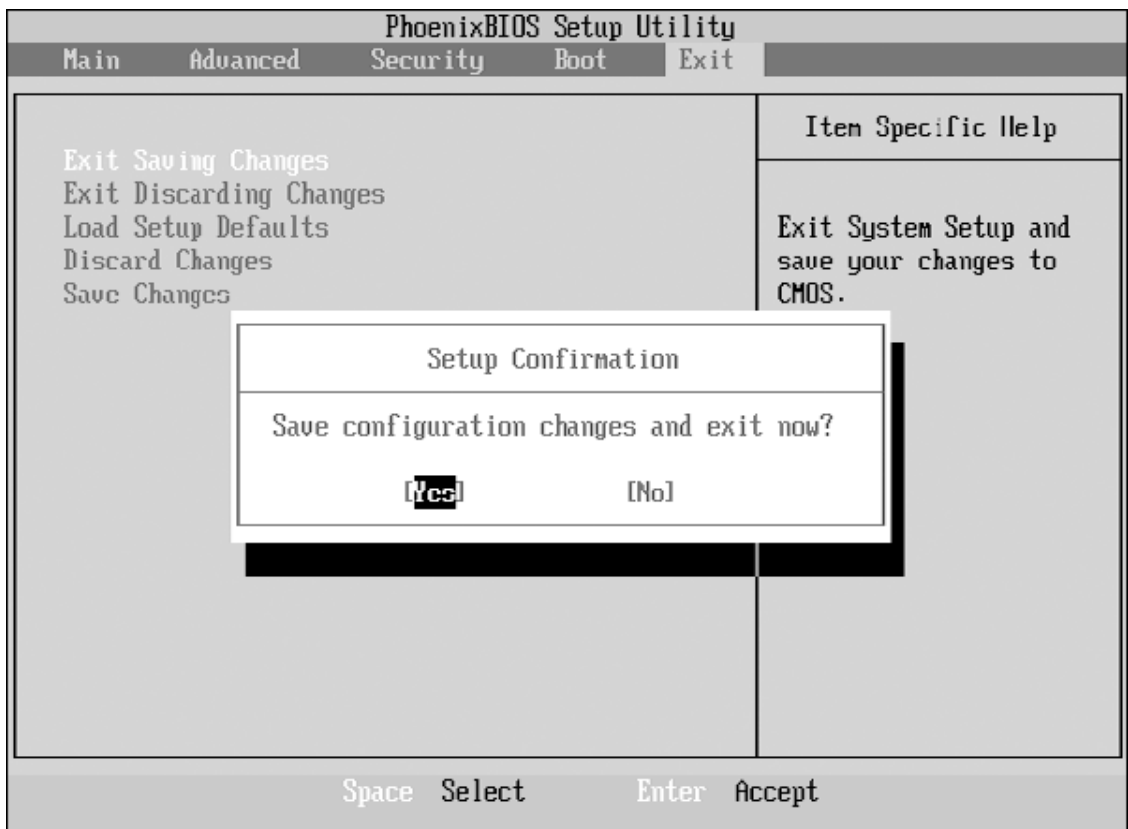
PhoenixBIOS Setup Utility
Main Advanced Security Boot Exit

Exit Saving Changes
Exit Discarding Changes
Load Setup Defaults
Discard Changes
Save Changes

Item Specific Help

Exit System Setup and save your changes to CMOS.

Setup Confirmation

Save configuration changes and exit now?

[Yes] [No]

Space Select Enter Accept